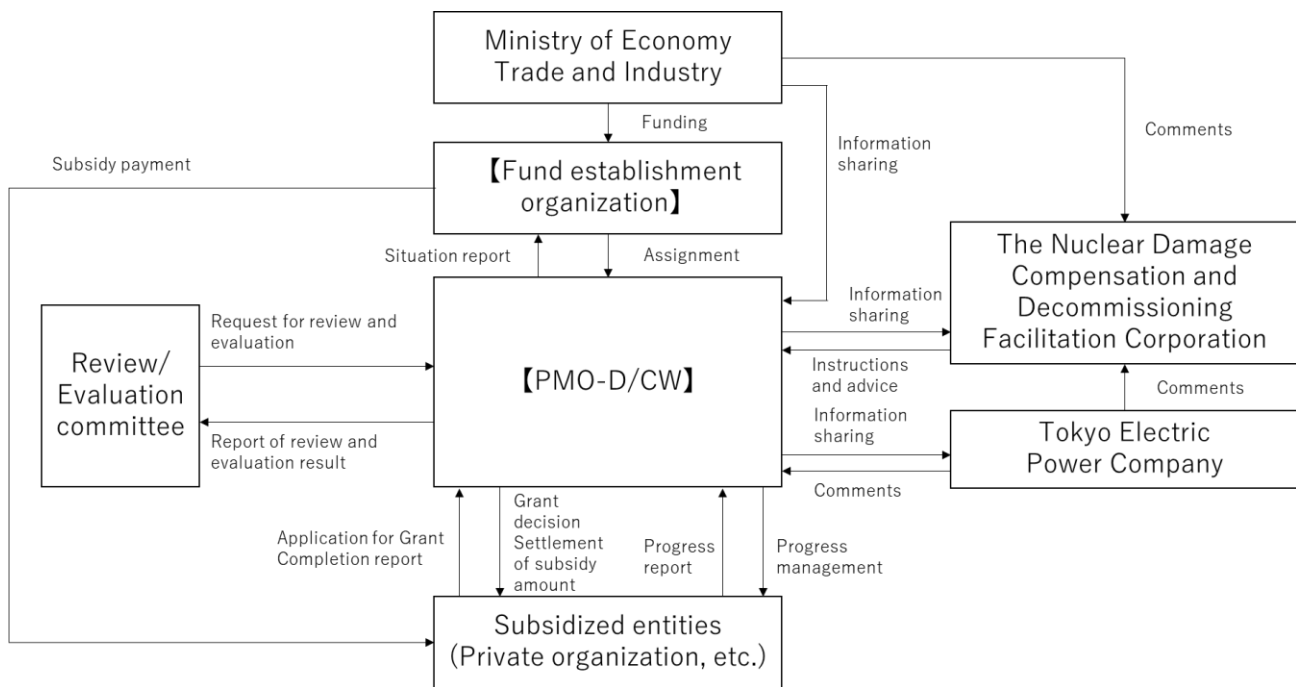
Ministry of Economy Trade and Industry

Funding

Information sharing

Comments

Subsidy payment

【Fund establishment organization】

The Nuclear Damage Compensation and Decommissioning Facilitation Corporation

Situation report

Assignment

Information sharing

Request for review and evaluation

Review/ Evaluation committee

【PMO-D/CW】

Instructions and advice

Comments

Information sharing

Report of review and evaluation result

Tokyo Electric Power Company

Comments

Application for Grant Completion report

Grant decision Settlement of subsidy amount

Progress report

Progress management

Subsidized entities (Private organization, etc.)